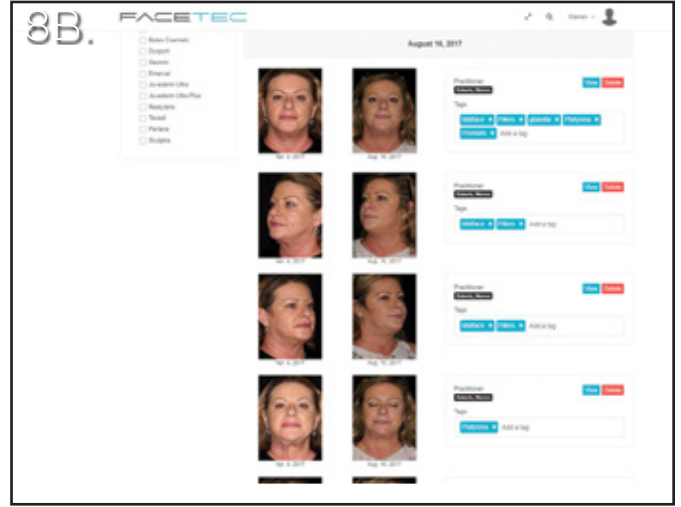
8B.

FACETEC

Botox Cosmetic
Dysport
Xeomin
Emerval
Juvederm Ultra
Juvederm Ultra Plus
Restylane
Teosyal
Perlane
Sculptra

August 16, 2017

Apr. 4, 2017
Aug. 16, 2017

Practitioner
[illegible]
View
Delete
Tags
Midface ×
Fillers ×
glabella ×
Platysma ×
Frontalis ×
Add a tag

Apr. 4, 2017
Aug. 16, 2017

Practitioner
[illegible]
View
Delete
Tags
Midface ×
Fillers ×
Add a tag

Apr. 4, 2017
Aug. 16, 2017

Practitioner
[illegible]
View
Delete
Tags
Midface ×
Fillers ×
Add a tag

Apr. 4, 2017
Aug. 16, 2017

Practitioner
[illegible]
View
Delete
Tags
Platysma ×
Add a tag